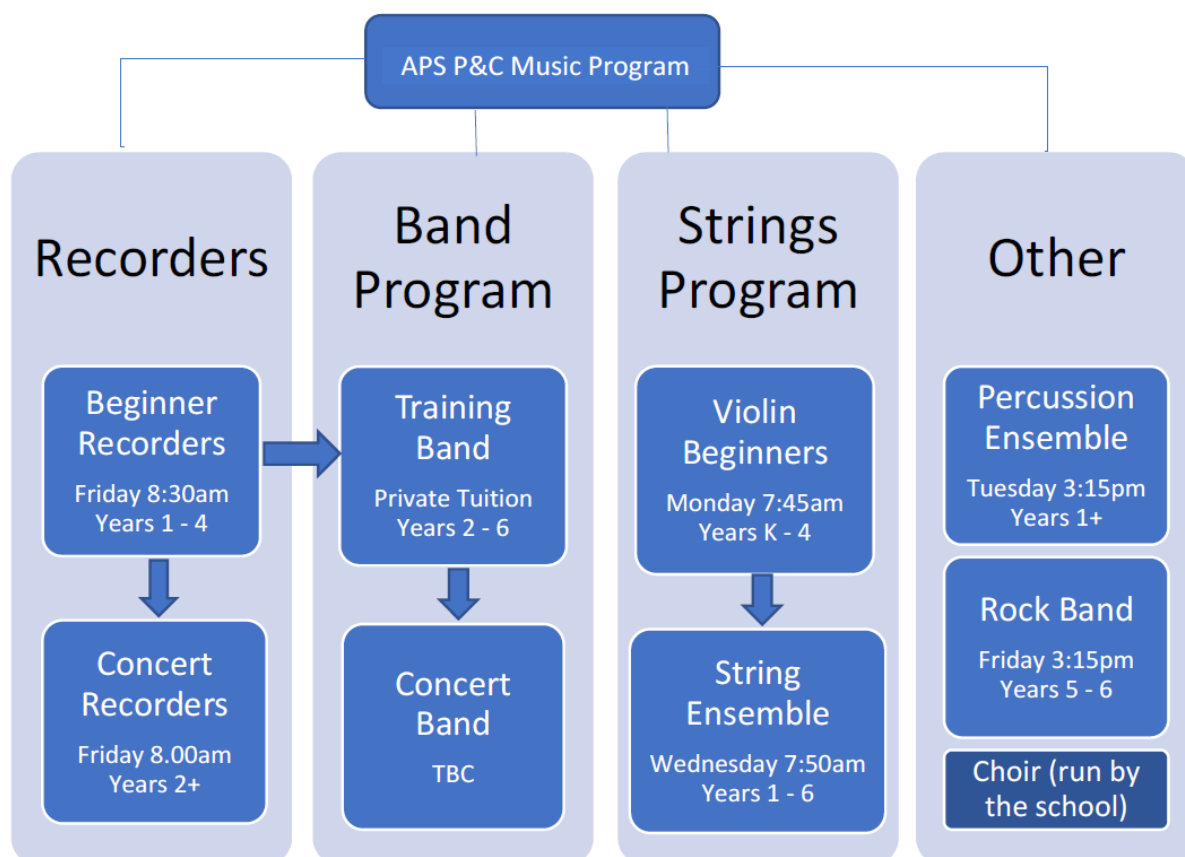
APS P&C Music Program

Recorders

Beginner Recorders
Friday 8:30am
Years 1 - 4

Concert Recorders
Friday 8.00am
Years 2+

Band Program

Training Band
Private Tuition
Years 2 - 6

Concert Band
TBC

Strings Program

Violin Beginners
Monday 7:45am
Years K - 4

String Ensemble
Wednesday 7:50am
Years 1 - 6

Other

Percussion Ensemble
Tuesday 3:15pm
Years 1+

Rock Band
Friday 3:15pm
Years 5 - 6

Choir (run by the school)